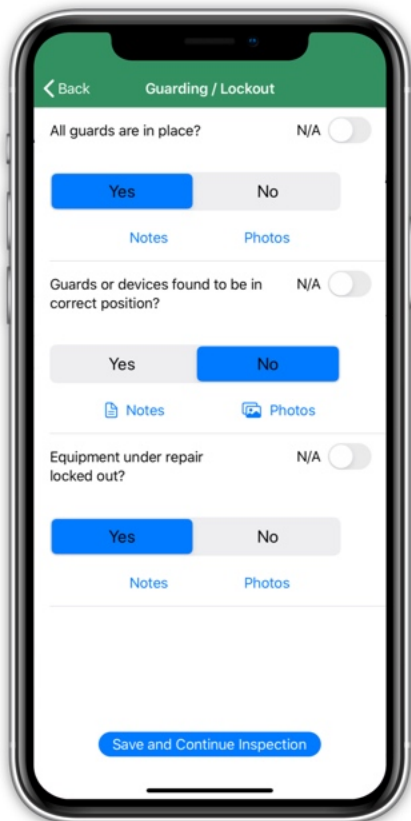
Back

Guarding / Lockout

All guards are in place?

N/A

Yes

No

Notes

Photos

Guards or devices found to be in correct position?

N/A

Yes

No

Notes

Photos

Equipment under repair locked out?

N/A

Yes

No

Notes

Photos

Save and Continue Inspection